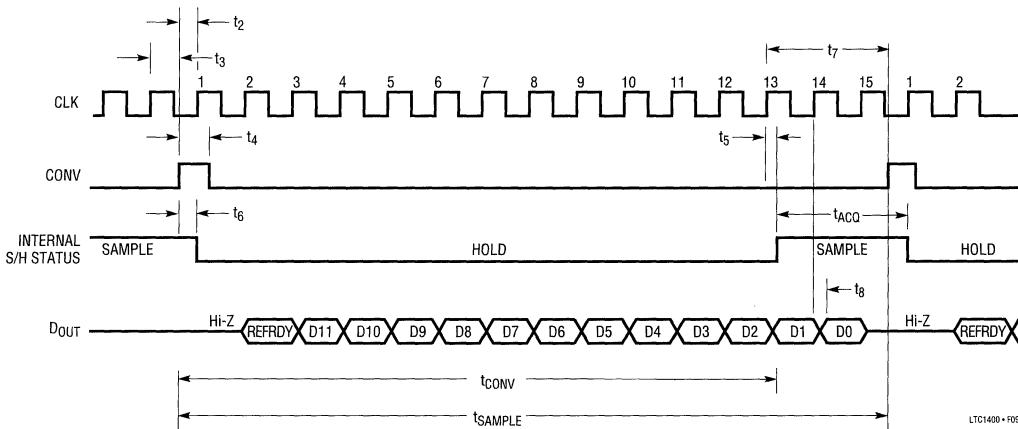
$t_2$

$t_3$

$t_7$

1 2 3 4 5 6 7 8 9 10 11 12 13 14 15 1 2

CLK

$t_4$

$t_5$

CONV

$t_6$

$t_{ACQ}$

INTERNAL S/H STATUS

SAMPLE

HOLD

SAMPLE

HOLD

$t_8$

$D_{OUT}$

Hi-Z

REFRDY D11 D10 D9 D8 D7 D6 D5 D4 D3 D2 D1 D0

Hi-Z

REFRDY

$t_{CONV}$

$t_{SAMPLE}$

LTC1400 • F09